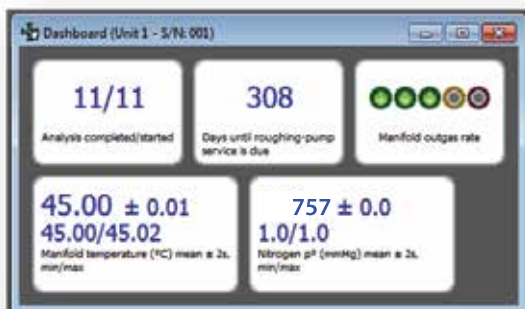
Dashboard (Unit 1 - S/N: 001)

11/11
Analysis completed/started

308
Days until roughing-pump service is due

Manifold outgas rate

45.00 ± 0.01
45.00/45.02
Manifold temperature (ºC) mean ± 2s, min/max

757 ± 0.0
1.0/1.0
Nitrogen p° (mmHg) mean ± 2s, min/max